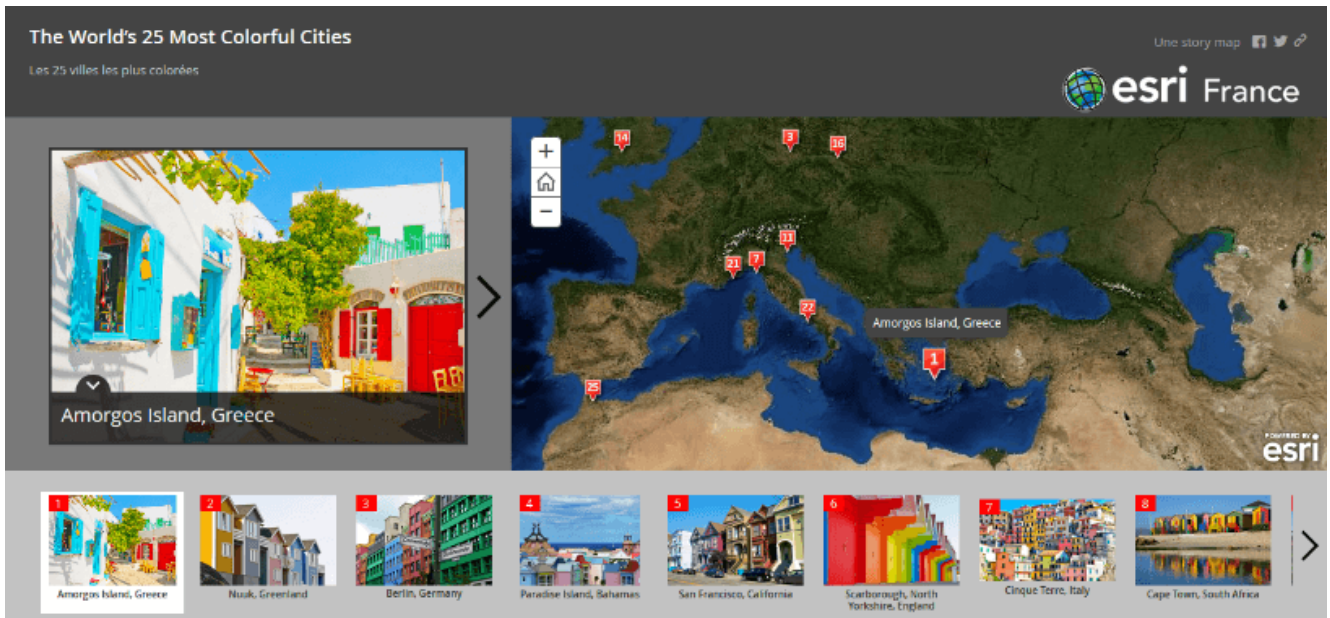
The World's 25 Most Colorful Cities

Les 25 villes les plus colorées

Une story map

esri France

+
−

14 3 16 11 21 7 22 25 1

Amorgos Island, Greece

Amorgos Island, Greece

POWERED BY esri

1 Amorgos Island, Greece
2 Nuuk, Greenland
3 Berlin, Germany
4 Paradise Island, Bahamas
5 San Francisco, California
6 Scarborough, North Yorkshire, England
7 Cinque Terre, Italy
8 Cape Town, South Africa